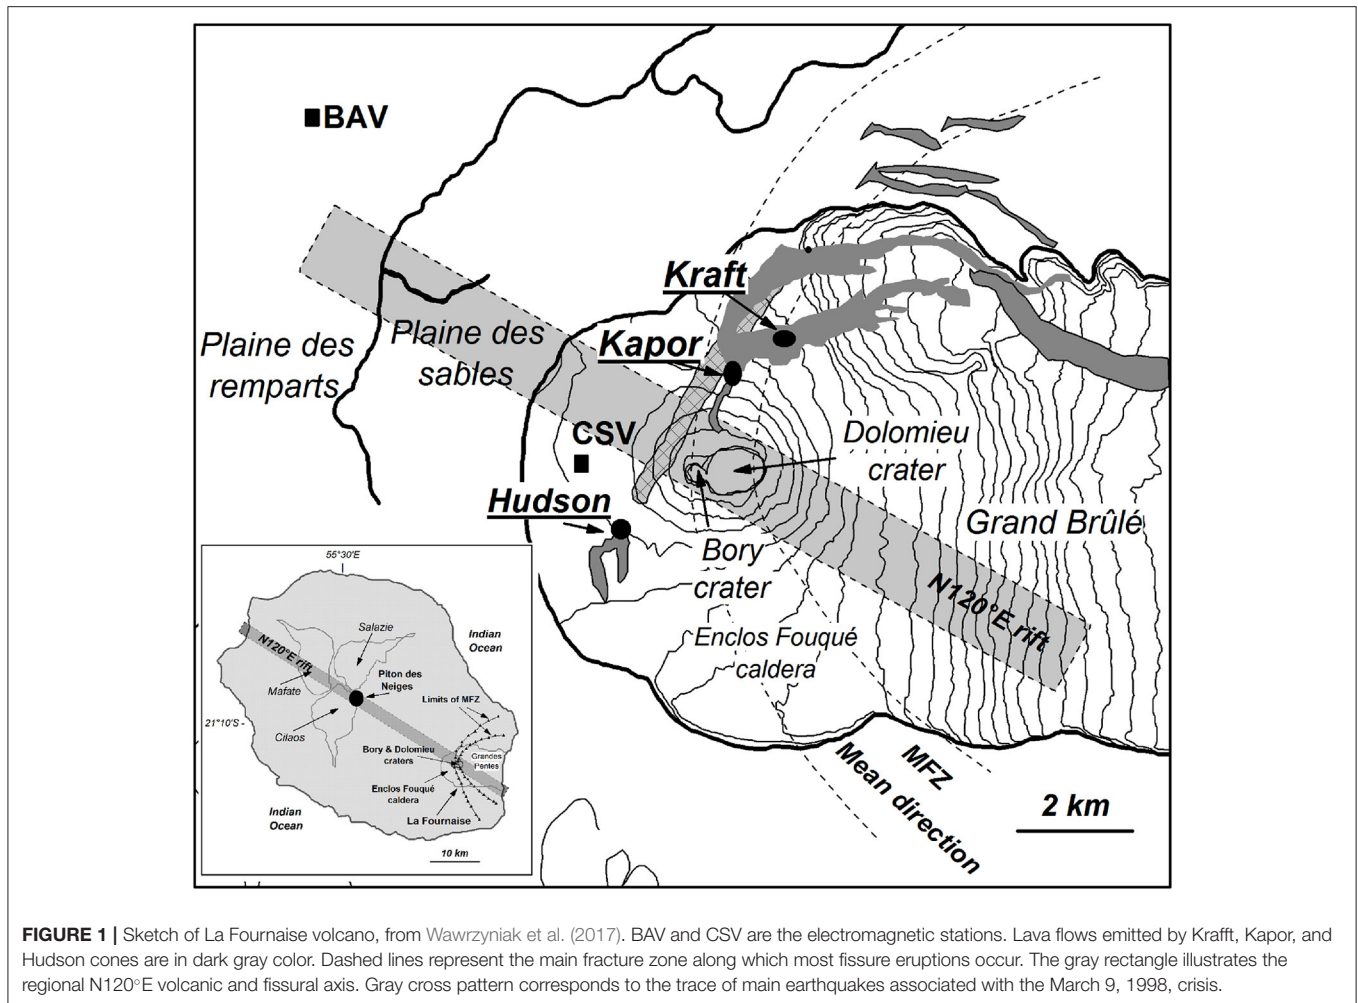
BAV

Kraft

Plaine des remparts

Plaine des sables

Kapor

CSV

Dolomieu crater

Hudson

Grand Brûlé

Bory crater

N120°E rift

Enclos Fouqué caldera

MFZ
Mean direction

2 km

55°30'E

Salazie

Indian Ocean

N120°E rift

Mafate

Piton des Neiges

Limits of MFZ

21°10'S

Cilaos

Bory & Dolomieu craters

Grandes Pentes

Enclos Fouqué caldera

Indian Ocean

La Fournaise

10 km

**FIGURE 1 |** Sketch of La Fournaise volcano, from Wawrzyniak et al. (2017). BAV and CSV are the electromagnetic stations. Lava flows emitted by Krafft, Kapor, and Hudson cones are in dark gray color. Dashed lines represent the main fracture zone along which most fissure eruptions occur. The gray rectangle illustrates the regional N120°E volcanic and fissural axis. Gray cross pattern corresponds to the trace of main earthquakes associated with the March 9, 1998, crisis.